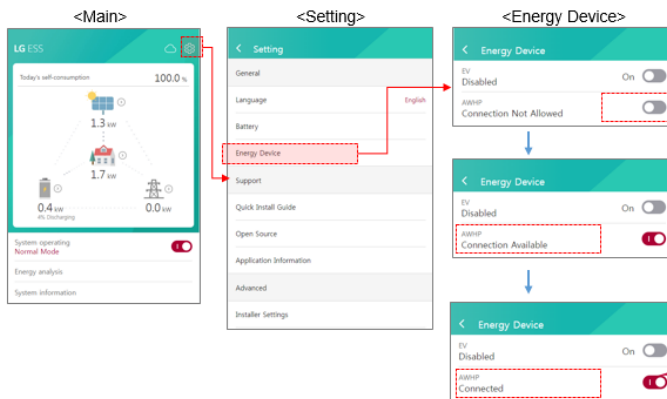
<Main>

LG ESS

Today's self-consumption 100.0 %

1.3 kW

1.7 kW

0.4 kW
4% Discharging

0.0 kW

System operating
Normal Mode

Energy analysis

System information

<Setting>

Setting

General

Language English

Battery

Energy Device

Support

Quick Install Guide

Open Source

Application Information

Advanced

Installer Settings

<Energy Device>

Energy Device

EV
Disabled On

AWHP
Connection Not Allowed

Energy Device

EV
Disabled On

AWHP
Connection Available

Energy Device

EV
Disabled On

AWHP
Connected